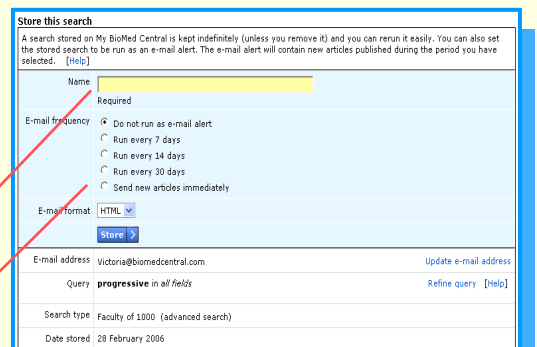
Store this search

A search stored on My BioMed Central is kept indefinitely (unless you remove it) and you can rerun it easily. You can also set the stored search to be run as an e-mail alert. The e-mail alert will contain new articles published during the period you have selected. [Help]

| | |
|---|---|
| Name | Required |
| E-mail frequency | Do not run as e-mail alert<br>Run every 7 days<br>Run every 14 days<br>Run every 30 days<br>Send new articles immediately |
| E-mail format | HTML |
| | Store |
| E-mail address | Victoria@biomedcentral.com — Update e-mail address |
| Query | **progressive** in *all fields* — Refine query [Help] |
| Search type | Faculty of 1000 (advanced search) |
| Date stored | 28 February 2006 |